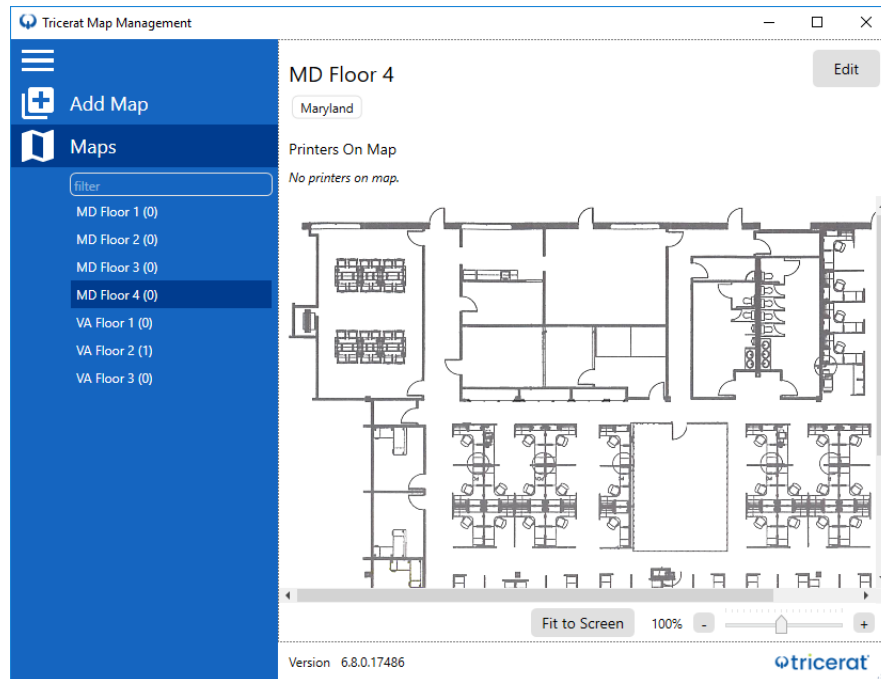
Tricerat Map Management

Add Map

Maps

filter

MD Floor 1 (0)

MD Floor 2 (0)

MD Floor 3 (0)

MD Floor 4 (0)

VA Floor 1 (0)

VA Floor 2 (1)

VA Floor 3 (0)

MD Floor 4

Edit

Maryland

Printers On Map

No printers on map.

Fit to Screen

100%

-

+

Version 6.8.0.17486

tricerat